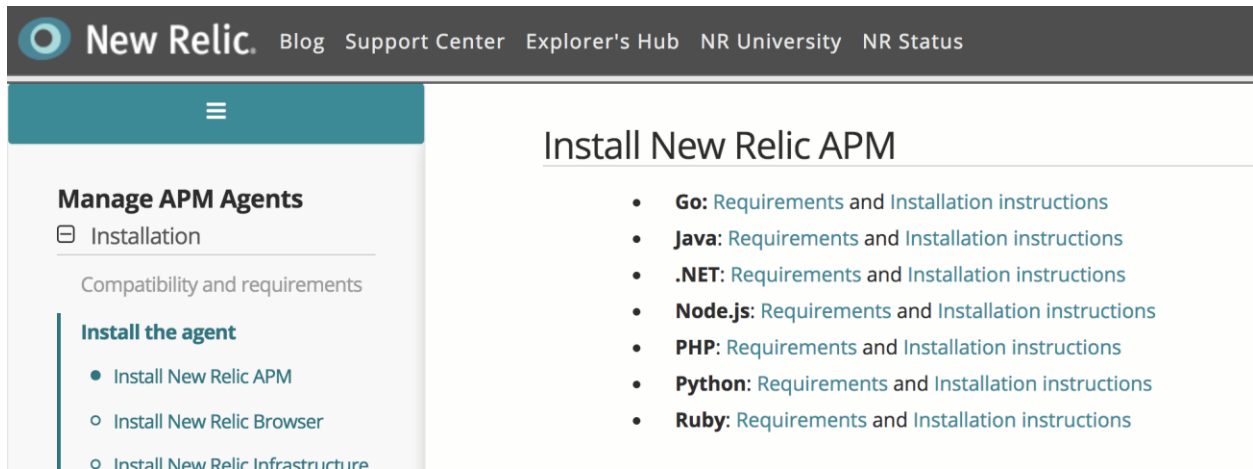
New Relic. Blog Support Center Explorer's Hub NR University NR Status

≡

Manage APM Agents

⊟ Installation

Compatibility and requirements

Install the agent

- Install New Relic APM
- Install New Relic Browser
- Install New Relic Infrastructure

Install New Relic APM

- **Go:** Requirements and Installation instructions
- **Java**: Requirements and Installation instructions
- **.NET**: Requirements and Installation instructions
- **Node.js**: Requirements and Installation instructions
- **PHP**: Requirements and Installation instructions
- **Python**: Requirements and Installation instructions
- **Ruby**: Requirements and Installation instructions